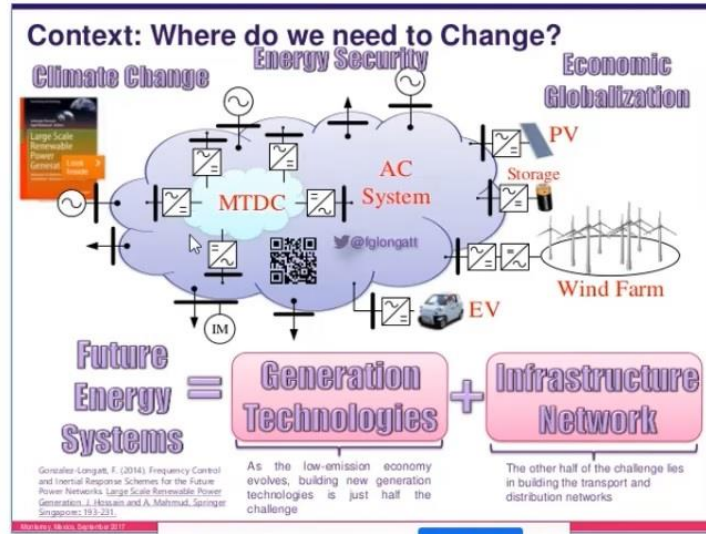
Context: Where do we need to Change?

Climate Change

Energy Security

Economic Globalization

Large Scale Renewable Power Generation

Look Inside

PV

Storage

AC System

MTDC

@fglongatt

Wind Farm

EV

IM

Future Energy Systems = Generation Technologies + Infrastructure Network

Gonzalez-Longatt, F. (2014). Frequency Control and Inertial Response Schemes for the Future Power Networks. Large Scale Renewable Power Generation. J. Hossain and A. Mahmud, Springer Singapore: 193-231.

As the low-emission economy evolves, building new generation technologies is just half the challenge

The other half of the challenge lies in building the transport and distribution networks

Monterrey, Mexico, September 2017